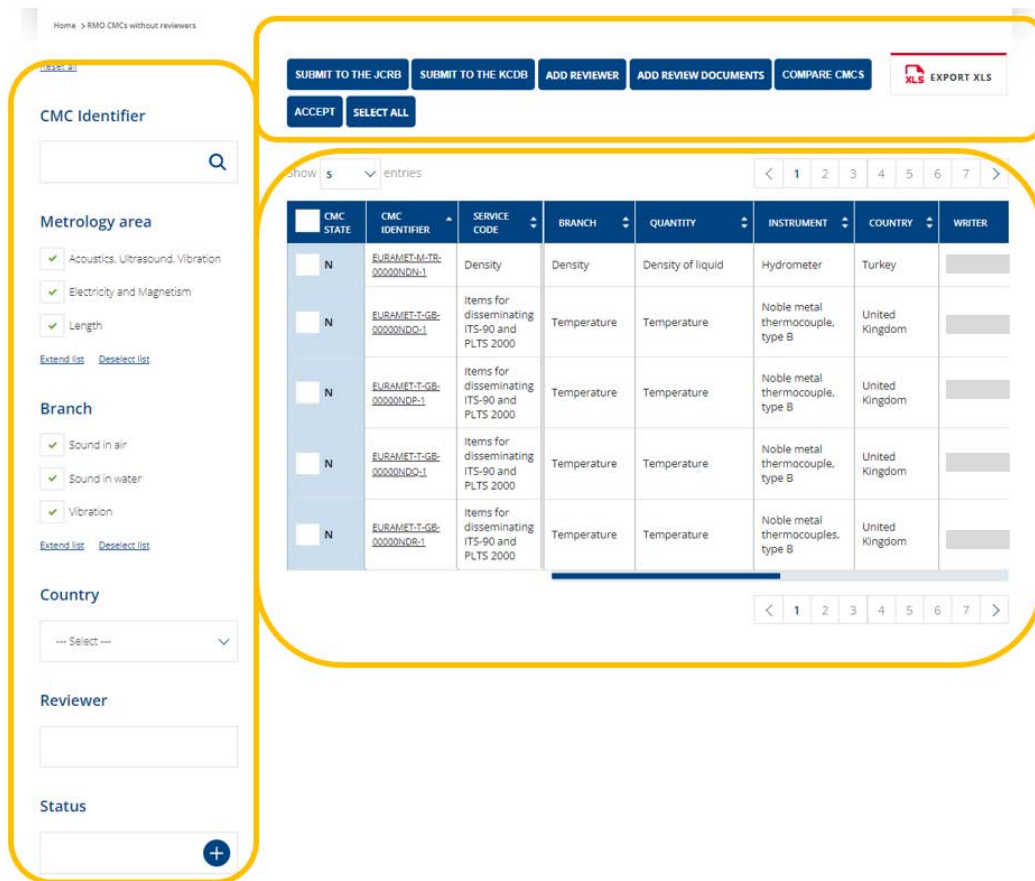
Home > RMO CMCs without reviewers

Reset all

CMC Identifier

Metrology area

Acoustics, Ultrasound, Vibration

Electricity and Magnetism

Length

Extend list Deselect list

Branch

Sound in air

Sound in water

Vibration

Extend list Deselect list

Country

--- Select ---

Reviewer

Status

SUBMIT TO THE JCRB SUBMIT TO THE KCDB ADD REVIEWER ADD REVIEW DOCUMENTS COMPARE CMCS

XLS EXPORT XLS

ACCEPT SELECT ALL

Show 5 entries

< 1 2 3 4 5 6 7 >

| CMC STATE | CMC IDENTIFIER | SERVICE CODE | BRANCH | QUANTITY | INSTRUMENT | COUNTRY | WRITER |
|---|---|---|---|---|---|---|---|
| N | EURAMET-M-TR-00000NDN-1 | Density | Density | Density of liquid | Hydrometer | Turkey | |
| N | EURAMET-T-GB-00000NDO-1 | Items for disseminating ITS-90 and PLTS 2000 | Temperature | Temperature | Noble metal thermocouple, type B | United Kingdom | |
| N | EURAMET-T-GB-00000NDP-1 | Items for disseminating ITS-90 and PLTS 2000 | Temperature | Temperature | Noble metal thermocouple, type B | United Kingdom | |
| N | EURAMET-T-GB-00000NDQ-1 | Items for disseminating ITS-90 and PLTS 2000 | Temperature | Temperature | Noble metal thermocouple, type B | United Kingdom | |
| N | EURAMET-T-GB-00000NDR-1 | Items for disseminating ITS-90 and PLTS 2000 | Temperature | Temperature | Noble metal thermocouples, type B | United Kingdom | |

< 1 2 3 4 5 6 7 >